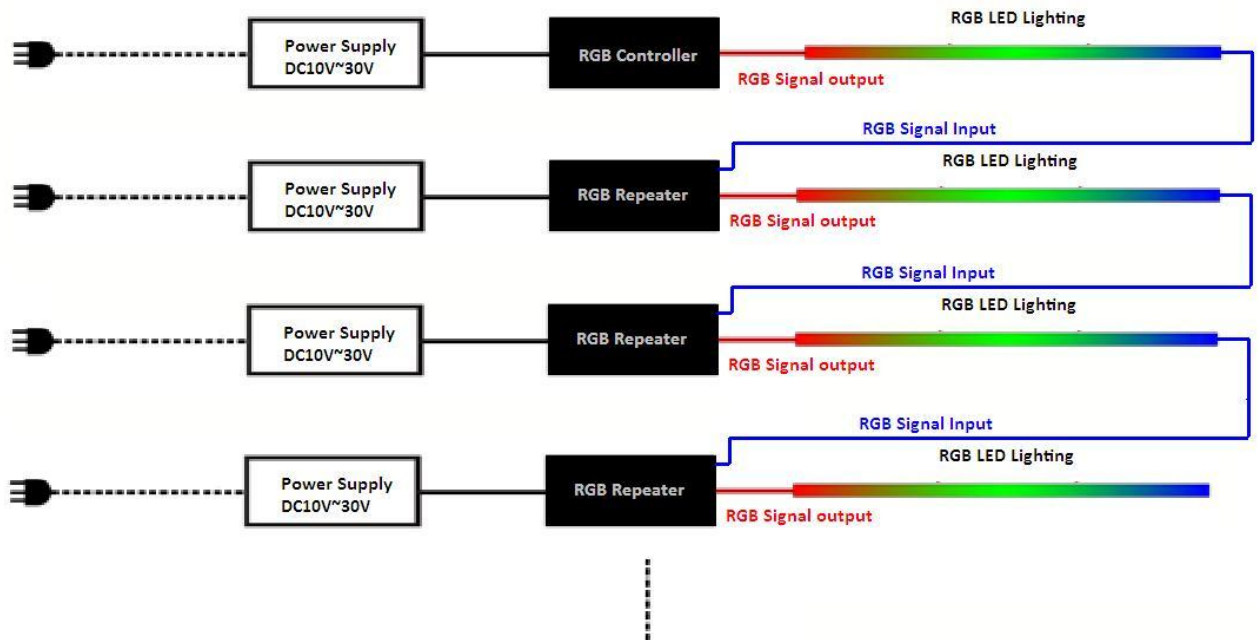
Power Supply
DC10V~30V

RGB Controller

RGB LED Lighting

RGB Signal output

RGB Signal Input

Power Supply
DC10V~30V

RGB Repeater

RGB LED Lighting

RGB Signal output

RGB Signal Input

Power Supply
DC10V~30V

RGB Repeater

RGB LED Lighting

RGB Signal output

RGB Signal Input

Power Supply
DC10V~30V

RGB Repeater

RGB LED Lighting

RGB Signal output